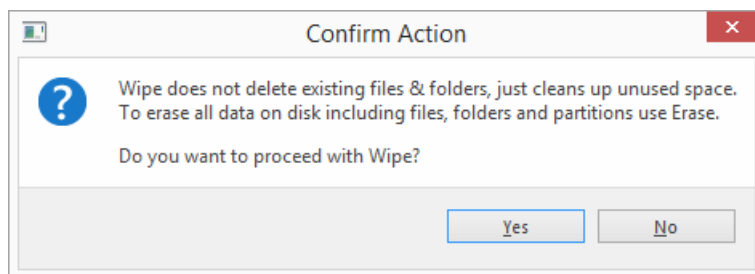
Confirm Action

Wipe does not delete existing files & folders, just cleans up unused space. To erase all data on disk including files, folders and partitions use Erase.

Do you want to proceed with Wipe?

Yes

No